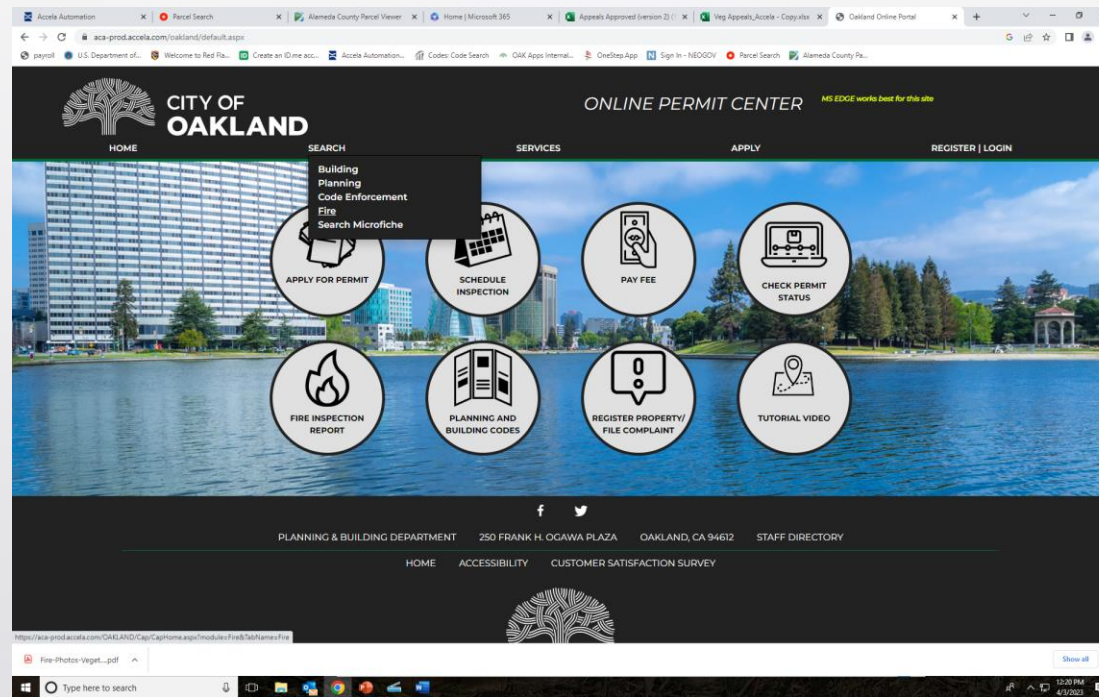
Accela Automation | Parcel Search | Alameda County Parcel Viewer | Home | Microsoft 365 | Appeals Approved (version 2) | Veg Appeals_Accela - Copy.xlsx | Oakland Online Portal

aca-prod.accela.com/oakland/default.aspx

payroll | U.S. Department of... | Welcome to Red Fla... | Create an ID.me acc... | Accela Automation... | Codes: Code Search | OAK Apps Internal... | OneStep App | Sign In - NEOGOV | Parcel Search | Alameda County Pa...

CITY OF OAKLAND

ONLINE PERMIT CENTER

MS EDGE works best for this site

HOME | SEARCH | SERVICES | APPLY | REGISTER | LOGIN

Building
Planning
Code Enforcement
Fire
Search Microfiche

APPLY FOR PERMIT

SCHEDULE INSPECTION

PAY FEE

CHECK PERMIT STATUS

FIRE INSPECTION REPORT

PLANNING AND BUILDING CODES

REGISTER PROPERTY/ FILE COMPLAINT

TUTORIAL VIDEO

PLANNING & BUILDING DEPARTMENT | 250 FRANK H. OGAWA PLAZA | OAKLAND, CA 94612 | STAFF DIRECTORY

HOME | ACCESSIBILITY | CUSTOMER SATISFACTION SURVEY

https://aca-prod.accela.com/OAKLAND/Cap/CapHome.aspx?module=Fire&TabName=Fire

Fire-Photos-Veget....pdf

Show all

Type here to search

12:20 PM
4/3/2023